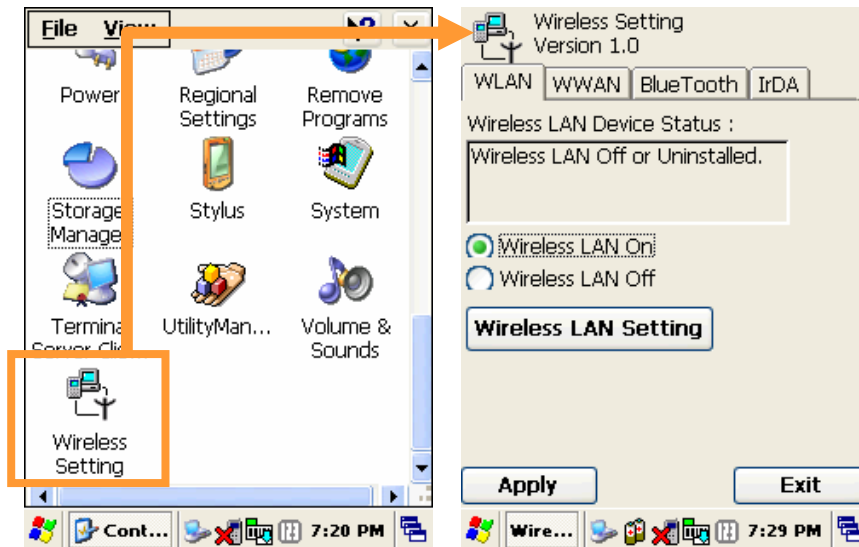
File View

Power

Regional Settings

Remove Programs

Storage Manage

Stylus

System

Termina Server Cli

UtilityMan...

Volume & Sounds

Wireless Setting

Cont...

7:20 PM

Wireless Setting
Version 1.0

WLAN | WWAN | BlueTooth | IrDA

Wireless LAN Device Status :

Wireless LAN Off or Uninstalled.

Wireless LAN On

Wireless LAN Off

Wireless LAN Setting

Apply

Exit

Wire...

7:29 PM